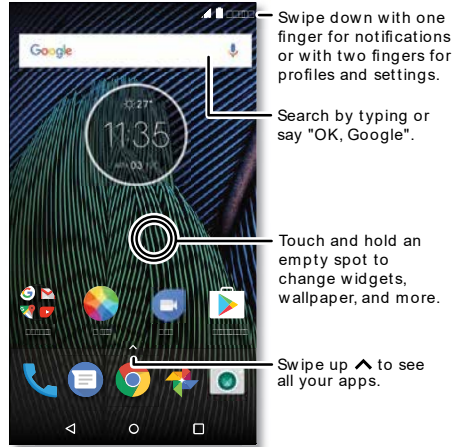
Google

27°

11:35

03

Swipe down with one finger for notifications or with two fingers for profiles and settings.

Search by typing or say "OK, Google".

Touch and hold an empty spot to change widgets, wallpaper, and more.

Swipe up ^ to see all your apps.